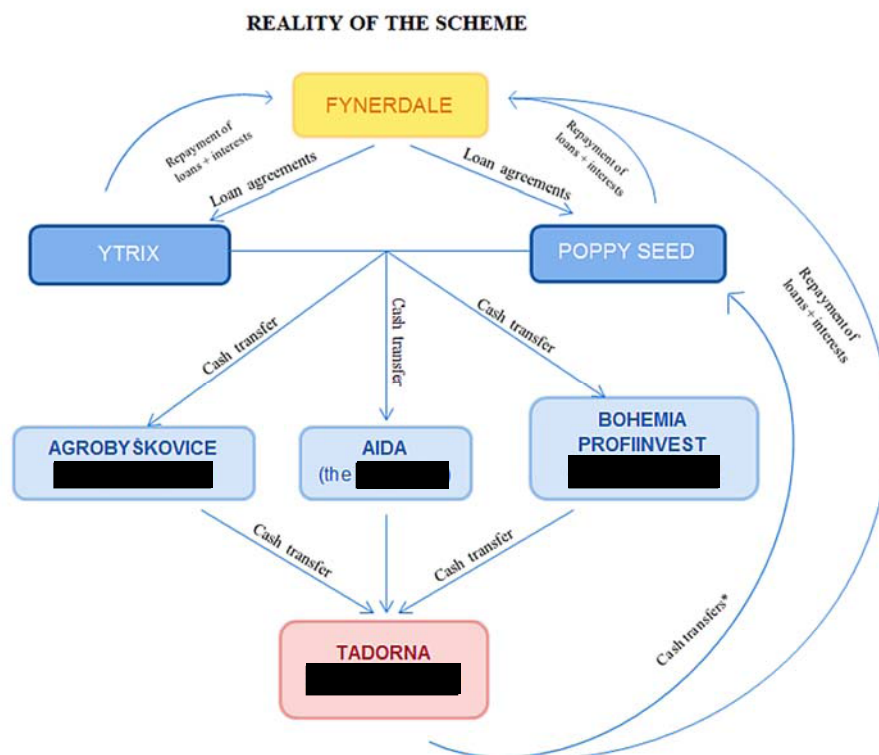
REALITY OF THE SCHEME

FYNERDALE

Repayment of loans + interests

Loan agreements

Loan agreements

Repayment of loans + interests

YTRIX

POPPY SEED

Repayment of loans + interests

Cash transfer

Cash transfer

Cash transfer

AGROBYŠKOVICE
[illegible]

AIDA
(the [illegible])

BOHEMIA PROFIINVEST
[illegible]

Cash transfer

Cash transfer

Cash transfers*

TADORNA
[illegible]